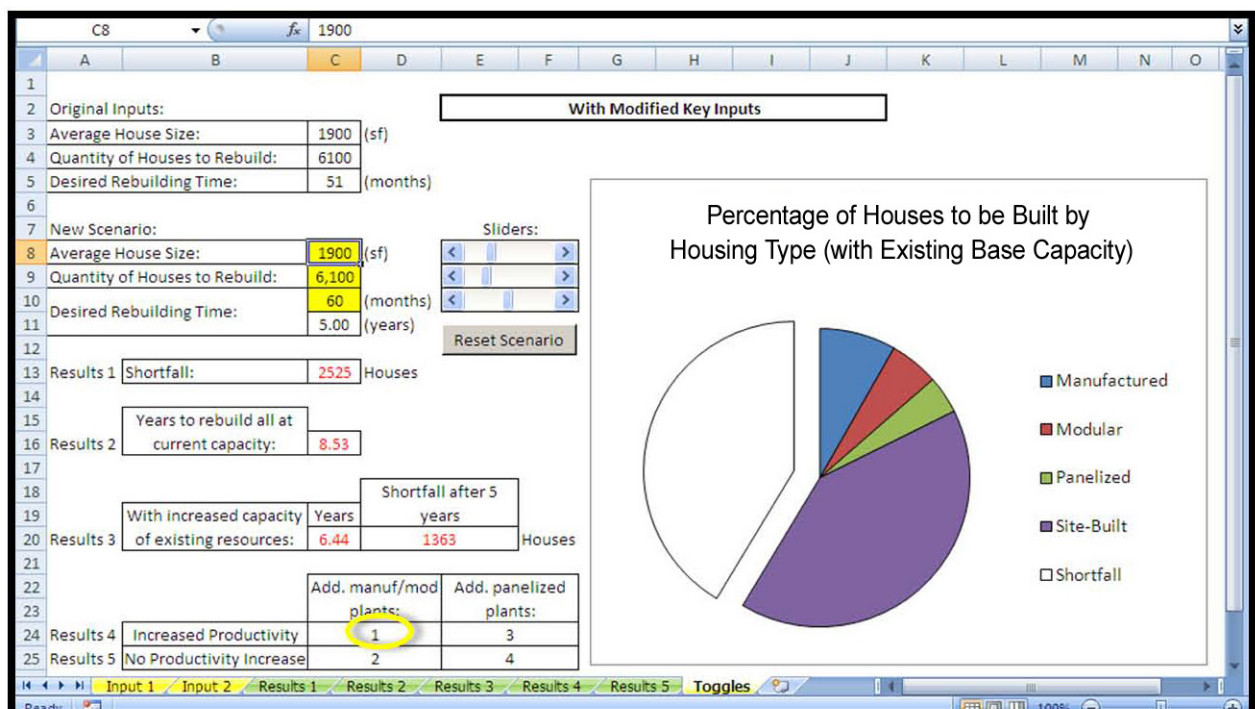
C8 $f_x$ 1900

A B C D E F G H I J K L M N O

1
2 Original Inputs:
3 Average House Size: 1900 (sf)
4 Quantity of Houses to Rebuild: 6100
5 Desired Rebuilding Time: 51 (months)
6
7 New Scenario:
8 Average House Size: 1900 (sf)
9 Quantity of Houses to Rebuild: 6,100
10 Desired Rebuilding Time: 60 (months)
11 5.00 (years)
12
13 Results 1 Shortfall: 2525 Houses
14
15 Years to rebuild all at
16 Results 2 current capacity: 8.53
17
18 Shortfall after 5
19 With increased capacity Years years
20 Results 3 of existing resources: 6.44 1363 Houses
21
22 Add. manuf/mod plants: Add. panelized plants:
23
24 Results 4 Increased Productivity 1 3
25 Results 5 No Productivity Increase 2 4

With Modified Key Inputs

Sliders:

Reset Scenario

Percentage of Houses to be Built by Housing Type (with Existing Base Capacity)

Manufactured
Modular
Panelized
Site-Built
Shortfall

Input 1 Input 2 Results 1 Results 2 Results 3 Results 4 Results 5 Toggles

Ready 100%